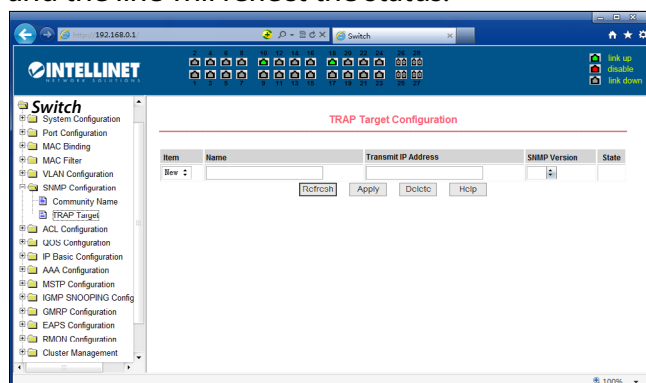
and the line will reflect the status.

https://192.168.0.1

Switch

INTELLINET
NETWORK SOLUTIONS

2 4 6 8 10 12 14 16 18 20 22 24 26 28
1 3 5 7 9 11 13 15 17 19 21 23 25 27

link up
disable
link down

Switch
System Configuration
Port Configuration
MAC Binding
MAC Filter
VLAN Configuration
SNMP Configuration
Community Name
TRAP Target
ACL Configuration
QOS Configuration
IP Basic Configuration
AAA Configuration
MSTP Configuration
IGMP SNOOPING Config
GMRP Configuration
EAPS Configuration
RMON Configuration
Cluster Management

TRAP Target Configuration

| Item | Name | Transmit IP Address | SNMP Version | State |
|---|---|---|---|---|
| New | | | | |

Refresh Apply Delete Help

100%